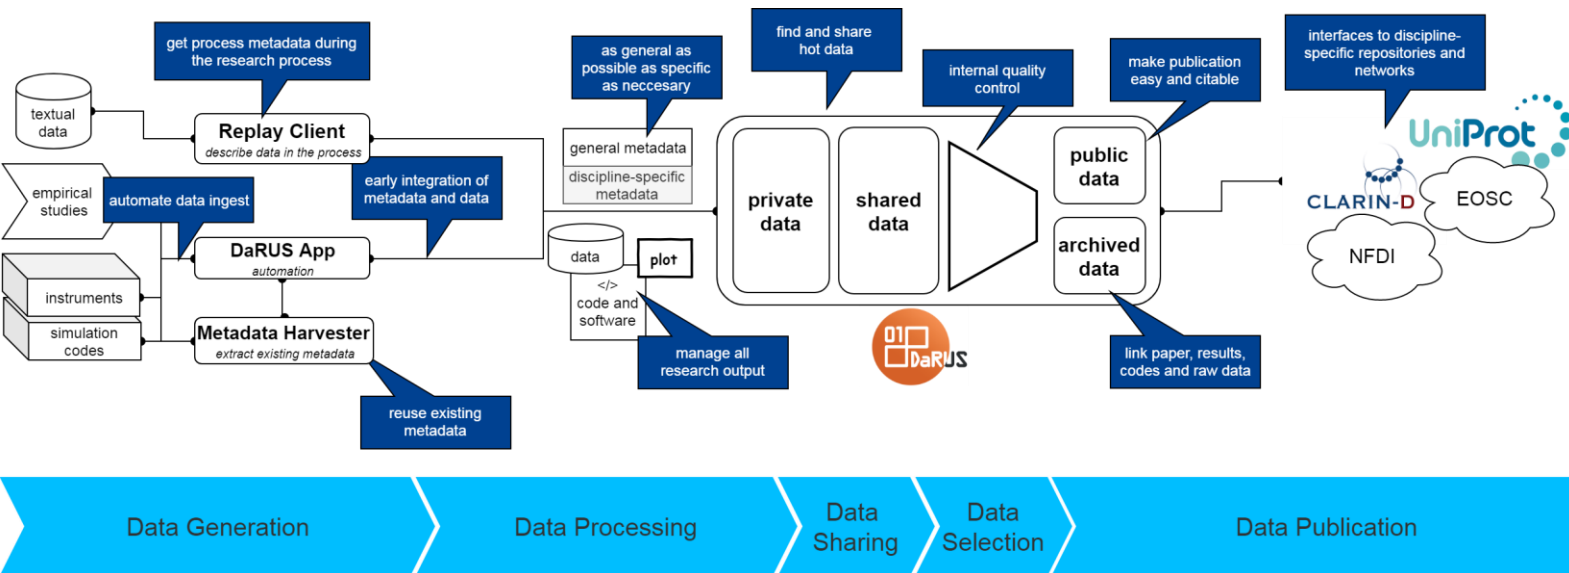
get process metadata during the research process

textual data

Replay Client
describe data in the process

empirical studies

automate data ingest

early integration of metadata and data

DaRUS App
automation

instruments

simulation codes

Metadata Harvester
extract existing metadata

reuse existing metadata

as general as possible as specific as neccesary

general metadata

discipline-specific metadata

data

plot

</>
code and software

manage all research output

find and share hot data

internal quality control

make publication easy and citable

private data

shared data

public data

archived data

link paper, results, codes and raw data

01 DaRUS

interfaces to discipline-specific repositories and networks

UniProt

CLARIN-D

EOSC

NFDI

Data Generation

Data Processing

Data Sharing

Data Selection

Data Publication